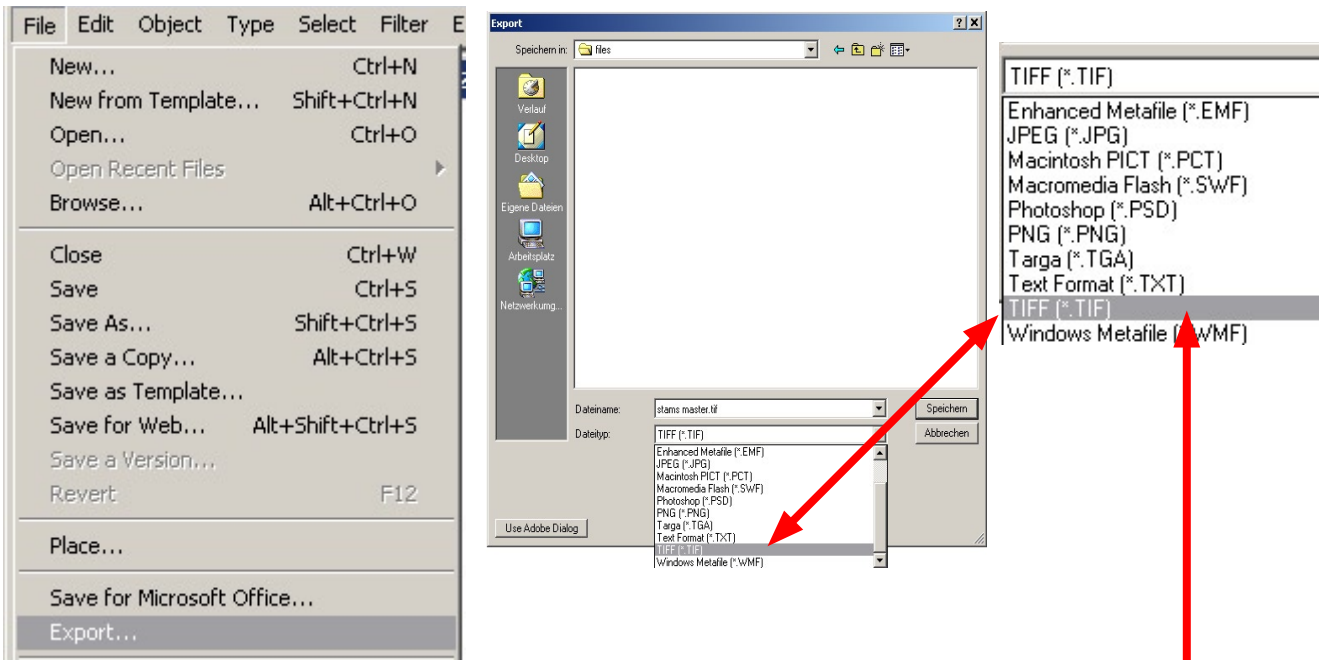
File Edit Object Type Select Filter E

New... Ctrl+N
New from Template... Shift+Ctrl+N
Open... Ctrl+O
Open Recent Files
Browse... Alt+Ctrl+O

Close Ctrl+W
Save Ctrl+S
Save As... Shift+Ctrl+S
Save a Copy... Alt+Ctrl+S
Save as Template...
Save for Web... Alt+Shift+Ctrl+S
Save a Version...
Revert F12

Place...

Save for Microsoft Office...
Export...

Export ? X

Speichern in: files

Verlauf
Desktop
Eigene Dateien
Arbeitsplatz
Netzwerkumg...

Dateiname: stams master.tif
Speichern
Dateityp: TIFF (*.TIF)
Abbrechen

Enhanced Metafile (*.EMF)
JPEG (*.JPG)
Macintosh PICT (*.PCT)
Macromedia Flash (*.SWF)
Photoshop (*.PSD)
PNG (*.PNG)
Targa (*.TGA)
Text Format (*.TXT)
TIFF (*.TIF)
Windows Metafile (*.WMF)

Use Adobe Dialog

TIFF (*.TIF)
Enhanced Metafile (*.EMF)
JPEG (*.JPG)
Macintosh PICT (*.PCT)
Macromedia Flash (*.SWF)
Photoshop (*.PSD)
PNG (*.PNG)
Targa (*.TGA)
Text Format (*.TXT)
TIFF (*.TIF)
Windows Metafile (*.WMF)